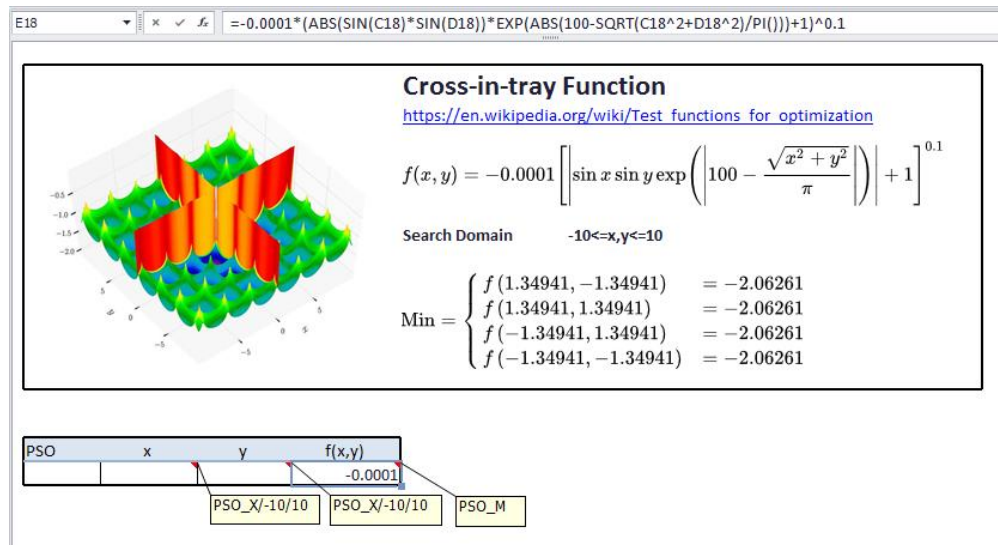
E18

=-0.0001*(ABS(SIN(C18)*SIN(D18))*EXP(ABS(100-SQRT(C18^2+D18^2)/PI()))+1)^0.1

Cross-in-tray Function

https://en.wikipedia.org/wiki/Test_functions_for_optimization

$f(x,y) = -0.0001\left[\left|\sin x \sin y \exp\left(\left|100 - \frac{\sqrt{x^2+y^2}}{\pi}\right|\right)\right| + 1\right]^{0.1}$

Search Domain -10<=x,y<=10

$\text{Min} = \begin{cases} f(1.34941, -1.34941) & = -2.06261 \\ f(1.34941, 1.34941) & = -2.06261 \\ f(-1.34941, 1.34941) & = -2.06261 \\ f(-1.34941, -1.34941) & = -2.06261 \end{cases}$

−0.5
−1.0
−1.5
−2.0
5
0
−5
−5
0
5

| PSO | x | y | f(x,y) |
|---|---|---|---|
| | | | -0.0001 |

PSO_X/-10/10
PSO_X/-10/10
PSO_M